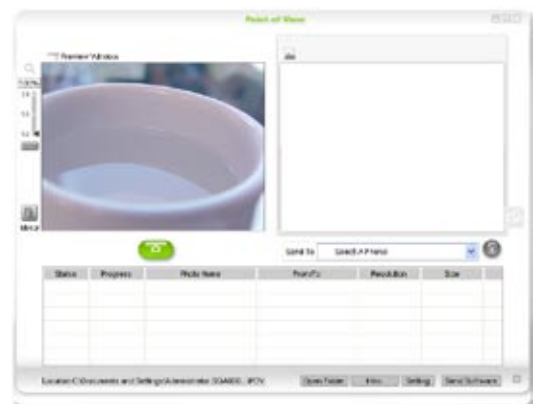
Point of View

Preview Window

100%

Send To	Select A Friend

| Status | Progress | Photo Name | From/To | Resolution | Size |
|---|---|---|---|---|---|
| | | | | | |

Location: C:\Documents and Settings\Administrator\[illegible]\POV	Open Folder	Help	Setting	Send Software